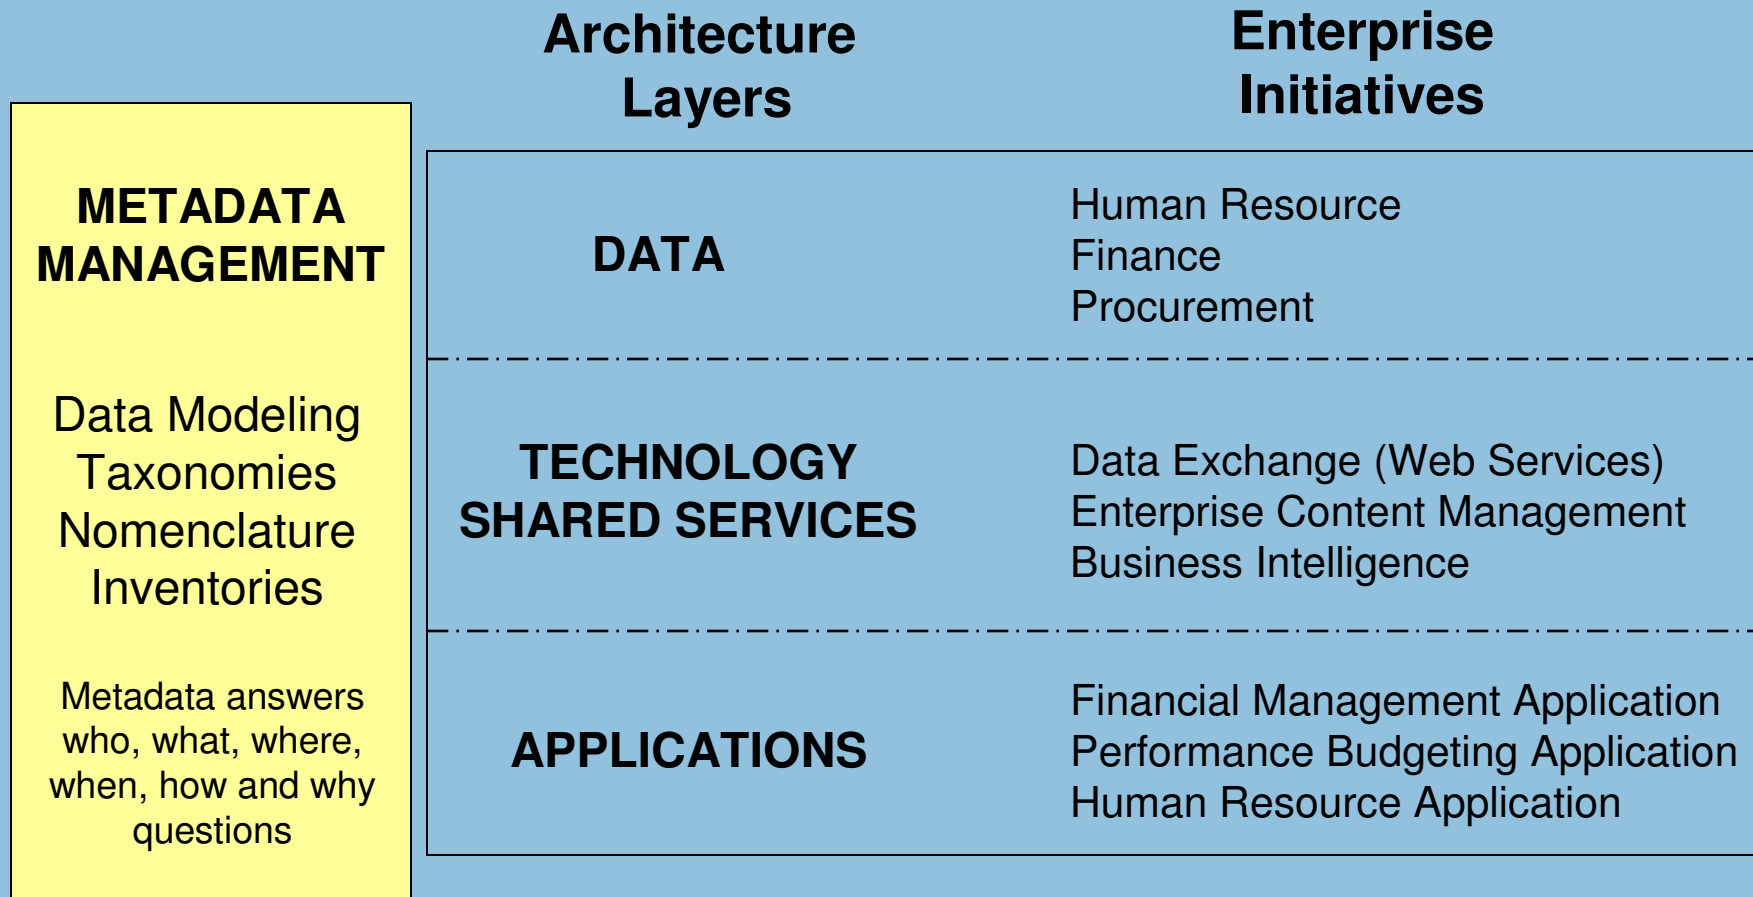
METADATA MANAGEMENT

Data Modeling
Taxonomies
Nomenclature
Inventories

Metadata answers who, what, where, when, how and why questions

| Architecture Layers | Enterprise Initiatives |
|---|---|
| DATA | Human Resource<br>Finance<br>Procurement |
| TECHNOLOGY SHARED SERVICES | Data Exchange (Web Services)<br>Enterprise Content Management<br>Business Intelligence |
| APPLICATIONS | Financial Management Application<br>Performance Budgeting Application<br>Human Resource Application |